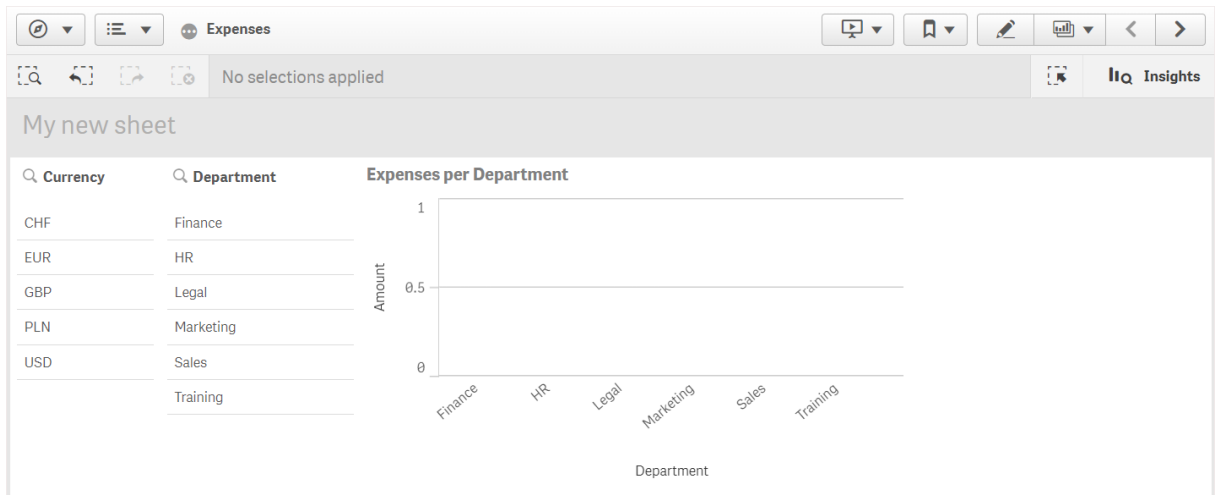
Expenses

No selections applied

Insights

My new sheet

Currency

CHF
EUR
GBP
PLN
USD

Department

Finance
HR
Legal
Marketing
Sales
Training

Expenses per Department

1
0.5
0

Amount

Finance
HR
Legal
Marketing
Sales
Training

Department